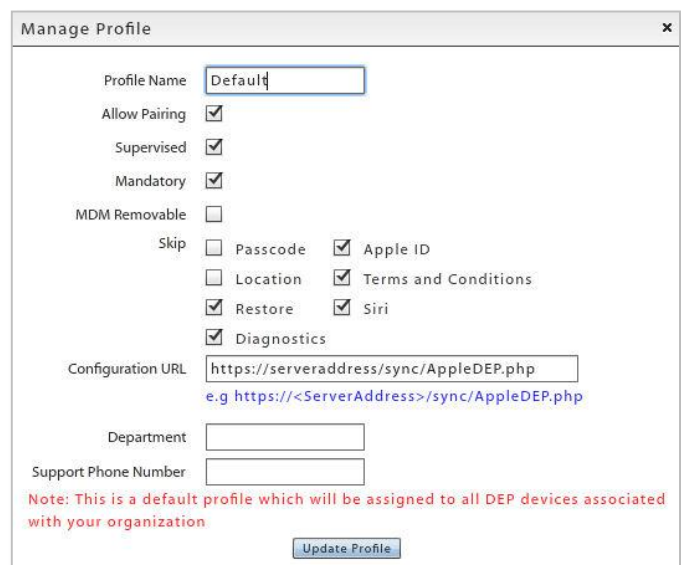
Manage Profile ×

Profile Name Default

Allow Pairing

Supervised

Mandatory

MDM Removable

Skip Passcode Apple ID
Location Terms and Conditions
Restore Siri
Diagnostics

Configuration URL https://serveraddress/sync/AppleDEP.php
e.g https://<ServerAddress>/sync/AppleDEP.php

Department

Support Phone Number

Note: This is a default profile which will be assigned to all DEP devices associated with your organization

Update Profile